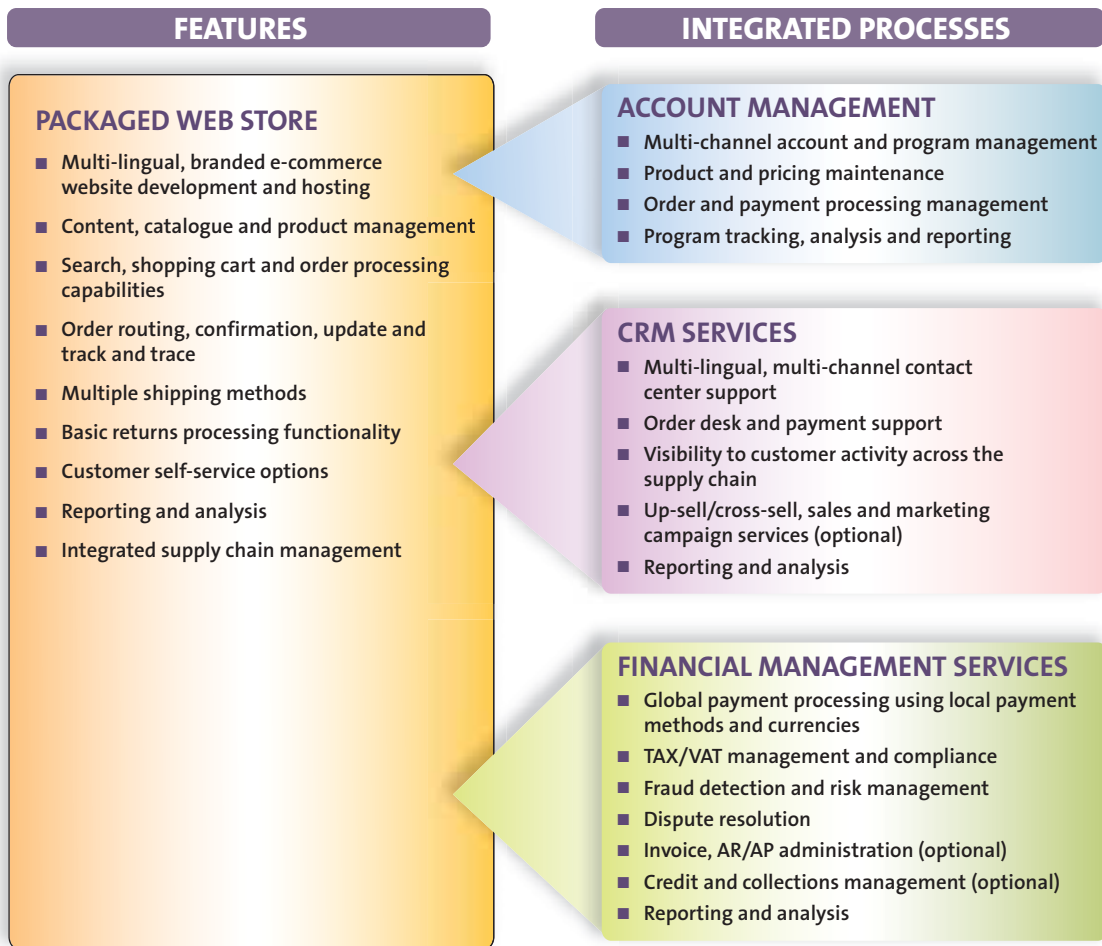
FEATURES

PACKAGED WEB STORE

■ Multi-lingual, branded e-commerce website development and hosting
■ Content, catalogue and product management
■ Search, shopping cart and order processing capabilities
■ Order routing, confirmation, update and track and trace
■ Multiple shipping methods
■ Basic returns processing functionality
■ Customer self-service options
■ Reporting and analysis
■ Integrated supply chain management

INTEGRATED PROCESSES

ACCOUNT MANAGEMENT

■ Multi-channel account and program management
■ Product and pricing maintenance
■ Order and payment processing management
■ Program tracking, analysis and reporting

CRM SERVICES

■ Multi-lingual, multi-channel contact center support
■ Order desk and payment support
■ Visibility to customer activity across the supply chain
■ Up-sell/cross-sell, sales and marketing campaign services (optional)
■ Reporting and analysis

FINANCIAL MANAGEMENT SERVICES

■ Global payment processing using local payment methods and currencies
■ TAX/VAT management and compliance
■ Fraud detection and risk management
■ Dispute resolution
■ Invoice, AR/AP administration (optional)
■ Credit and collections management (optional)
■ Reporting and analysis